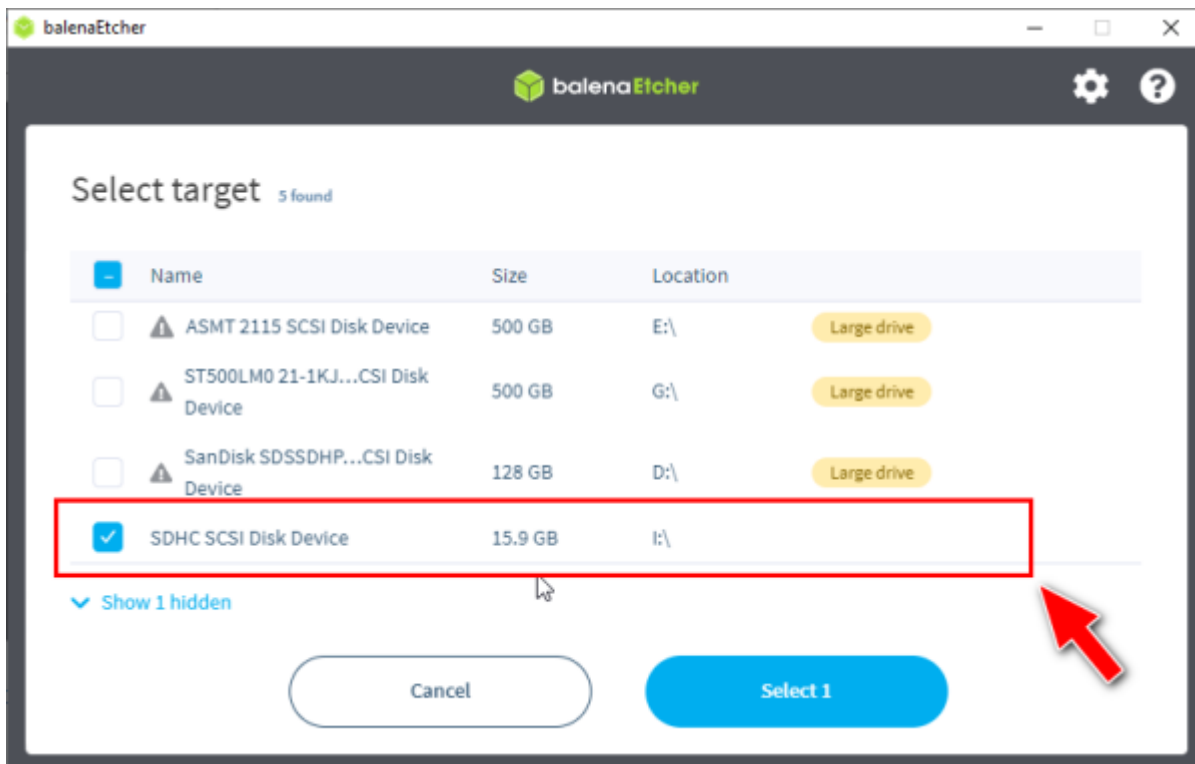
balenaEtcher

balenaEtcher

Select target 5 found

| | Name | Size | Location | |
|---|---|---|---|---|
| | ASMT 2115 SCSI Disk Device | 500 GB | E:\ | Large drive |
| | ST500LM0 21-1KJ...CSI Disk Device | 500 GB | G:\ | Large drive |
| | SanDisk SDSSDHP...CSI Disk Device | 128 GB | D:\ | Large drive |
| | SDHC SCSI Disk Device | 15.9 GB | I:\ | |

Show 1 hidden

Cancel

Select 1